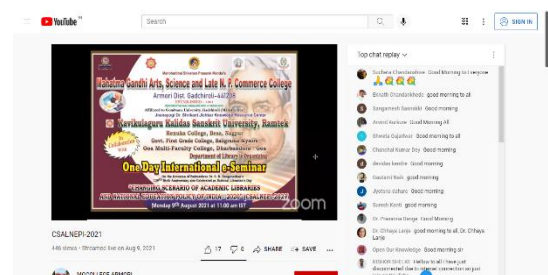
YouTube

Search

SIGN IN

Mahatma Gandhi Arts, Science and Late N. P. Commerce College

Armori Dist. Gadchiroli 441208

Kavikulguru Kalidas Sanskrit University, Ramtek

Renuka College, Besa, Nagpur

Govt. First Grade College

Goa Multi-Faculty College

Department of Library & Information

One Day International e-Seminar

CHANGING SCENARIO OF ACADEMIC LIBRARIES

CSALNEPI-2021

zoom

CSALNEPI-2021

446 views • Streamed live on Aug 6, 2021

17  0  SHARE  SAVE

MGCOLLEGE ARMORI

Top chat replay

Sudhera Chandanshive Good morning to everyone

Binuthi Chandankhede good morning to all

Sangamesh Sannakki Good morning

Arvind Ashture Good Morning all

Sheela Gajbhiye Good morning to all

Chanchal Kumar Dey Good morning

devidas bendre Good morning

Basdami Bali good morning

Jyotsna Gohare Good morning

Suresh Kamble good morning to all

Dr. Prasanna Gange Good Morning

Dr. Chhaya Lanje Good morning to all Dr. Chhaya Lanje

Open Our Knowledge Good morning sir

KISHOR SHENDE Hellow to all i have just disconnected due to internet connection on just